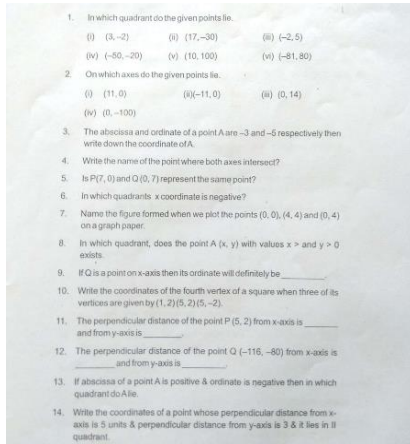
1. In which quadrant do the given points lie.

(i) (3, –2) (ii) (17, –30) (iii) (–2, 5)

(iv) (–50, –20) (v) (10, 100) (vi) (–81, 80)

2. On which axes do the given points lie.

(i) (11, 0) (ii)(–11, 0) (iii) (0, 14)

(iv) (0, –100)

3. The abscissa and ordinate of a point A are –3 and –5 respectively then write down the coordinate of A.

4. Write the name of the point where both axes intersect?

5. Is P(7, 0) and Q(0, 7) represent the same point?

6. In which quadrants x coordinate is negative?

7. Name the figure formed when we plot the points (0, 0), (4, 4) and (0, 4) on a graph paper.

8. In which quadrant, does the point A (x, y) with values x > and y > 0 exists.

9. If Q is a point on x-axis then its ordinate will definitely be ________.

10. Write the coordinates of the fourth vertex of a square when three of its vertices are given by (1, 2) (5, 2) (5, –2).

11. The perpendicular distance of the point P (5, 2) from x-axis is ______ and from y-axis is ________.

12. The perpendicular distance of the point Q (–116, –80) from x-axis is ________ and from y-axis is ________.

13. If abscissa of a point A is positive & ordinate is negative then in which quadrant do A lie.

14. Write the coordinates of a point whose perpendicular distance from x-axis is 5 units & perpendicular distance from y-axis is 3 & it lies in II quadrant.